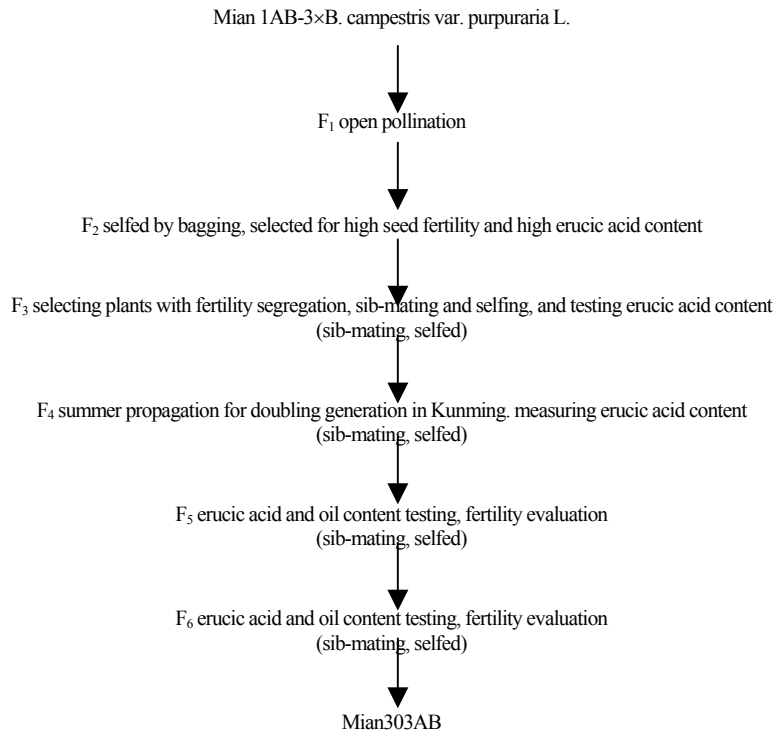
Mian 1AB-3×B. campestris var. purpuraria L.

$F_1$ open pollination

$F_2$ selfed by bagging, selected for high seed fertility and high erucic acid content

$F_3$ selecting plants with fertility segregation, sib-mating and selfing, and testing erucic acid content (sib-mating, selfed)

$F_4$ summer propagation for doubling generation in Kunming. measuring erucic acid content (sib-mating, selfed)

$F_5$ erucic acid and oil content testing, fertility evaluation (sib-mating, selfed)

$F_6$ erucic acid and oil content testing, fertility evaluation (sib-mating, selfed)

Mian303AB